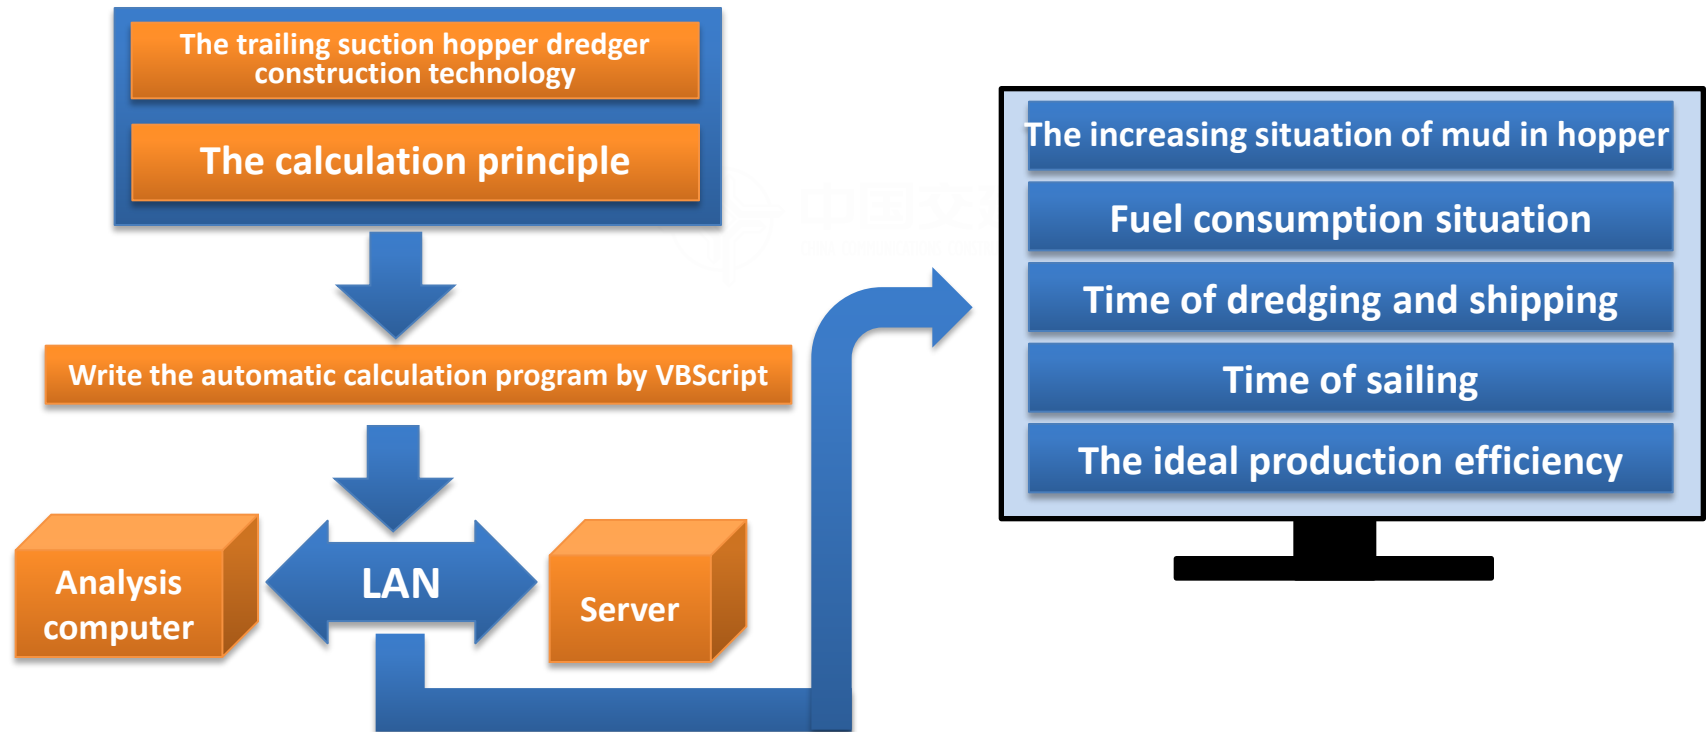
The trailing suction hopper dredger construction technology

The calculation principle

Write the automatic calculation program by VBScript

Analysis computer

LAN

Server

The increasing situation of mud in hopper

Fuel consumption situation

Time of dredging and shipping

Time of sailing

The ideal production efficiency